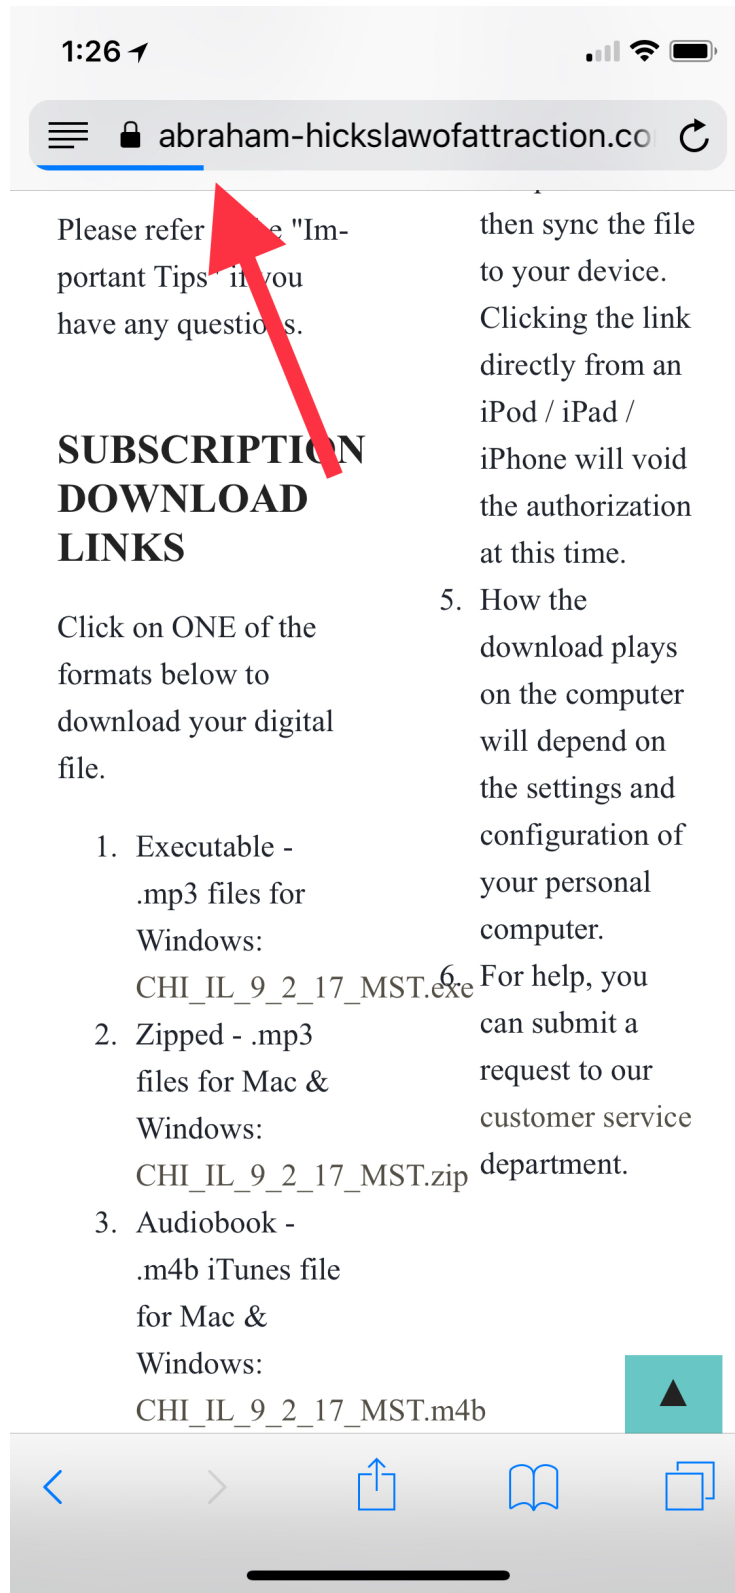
1:26

abraham-hickslawofattraction.co

Please refer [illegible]e "Important Tips" i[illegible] you have any questio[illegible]s.

SUBSCRIPTIO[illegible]N DOWNLOAD LINKS

Click on ONE of the formats below to download your digital file.

1. Executable - .mp3 files for Windows: CHI_IL_9_2_17_MST.exe
2. Zipped - .mp3 files for Mac & Windows: CHI_IL_9_2_17_MST.zip
3. Audiobook - .m4b iTunes file for Mac & Windows: CHI_IL_9_2_17_MST.m4b

then sync the file to your device. Clicking the link directly from an iPod / iPad / iPhone will void the authorization at this time.
5. How the download plays on the computer will depend on the settings and configuration of your personal computer.
6. For help, you can submit a request to our customer service department.

▲